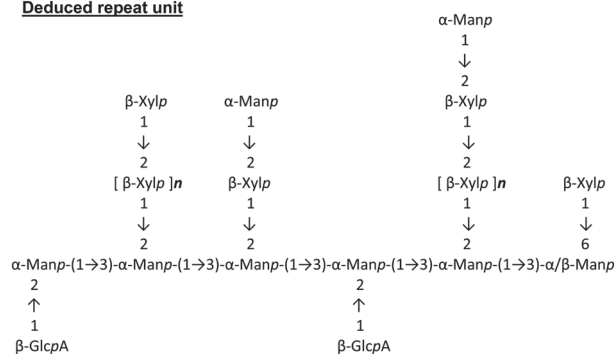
**Deduced repeat unit**

α-Man*p*
1
↓
2
β-Xyl*p*
1
↓
2
[ β-Xyl*p* ]***n***
1
↓
2

β-Xyl*p*
1
↓
2
[ β-Xyl*p* ]***n***
1
↓
2

α-Man*p*
1
↓
2
β-Xyl*p*
1
↓
2

β-Xyl*p*
1
↓
6

α-Man*p*-(1→3)-α-Man*p*-(1→3)-α-Man*p*-(1→3)-α-Man*p*-(1→3)-α-Man*p*-(1→3)-α/β-Man*p*

2
↑
1
β-Glc*p*A

2
↑
1
β-Glc*p*A